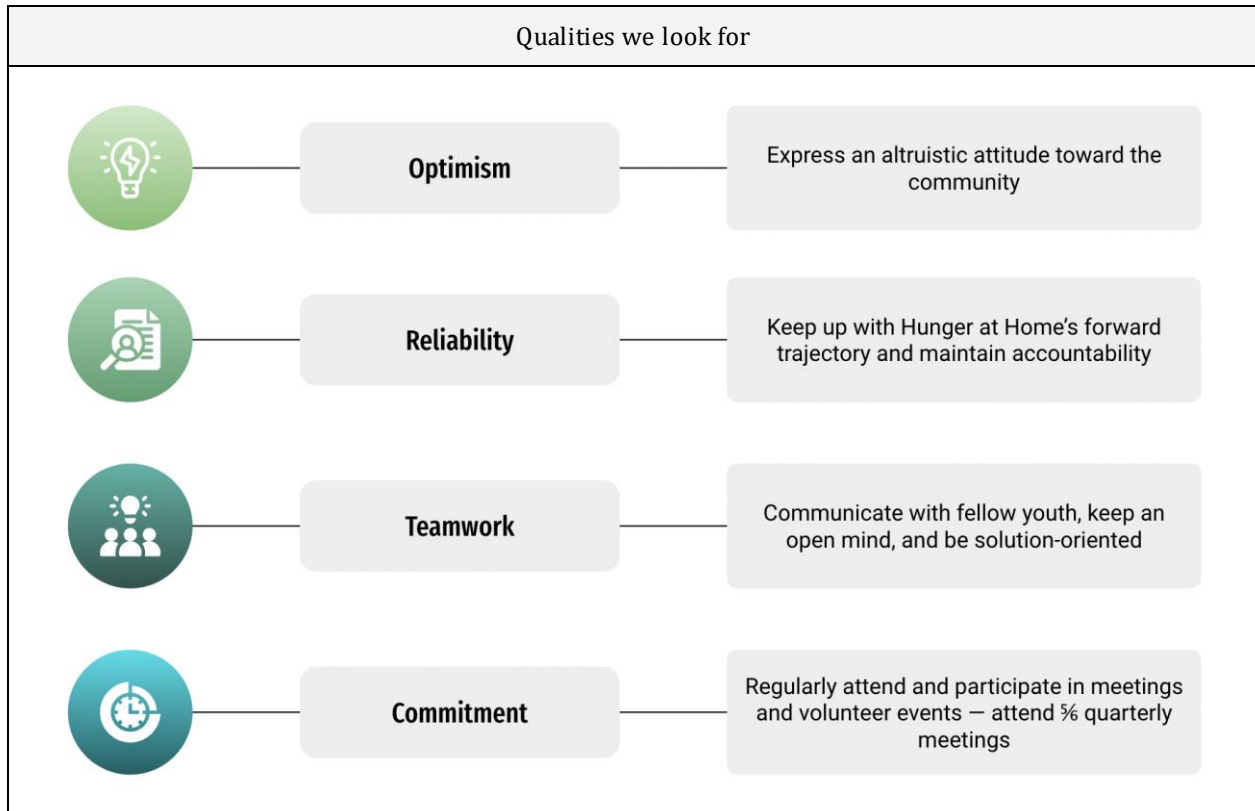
Qualities we look for

Optimism

Express an altruistic attitude toward the community

Reliability

Keep up with Hunger at Home's forward trajectory and maintain accountability

Teamwork

Communicate with fellow youth, keep an open mind, and be solution-oriented

Commitment

Regularly attend and participate in meetings and volunteer events — attend $\frac{5}{6}$ quarterly meetings